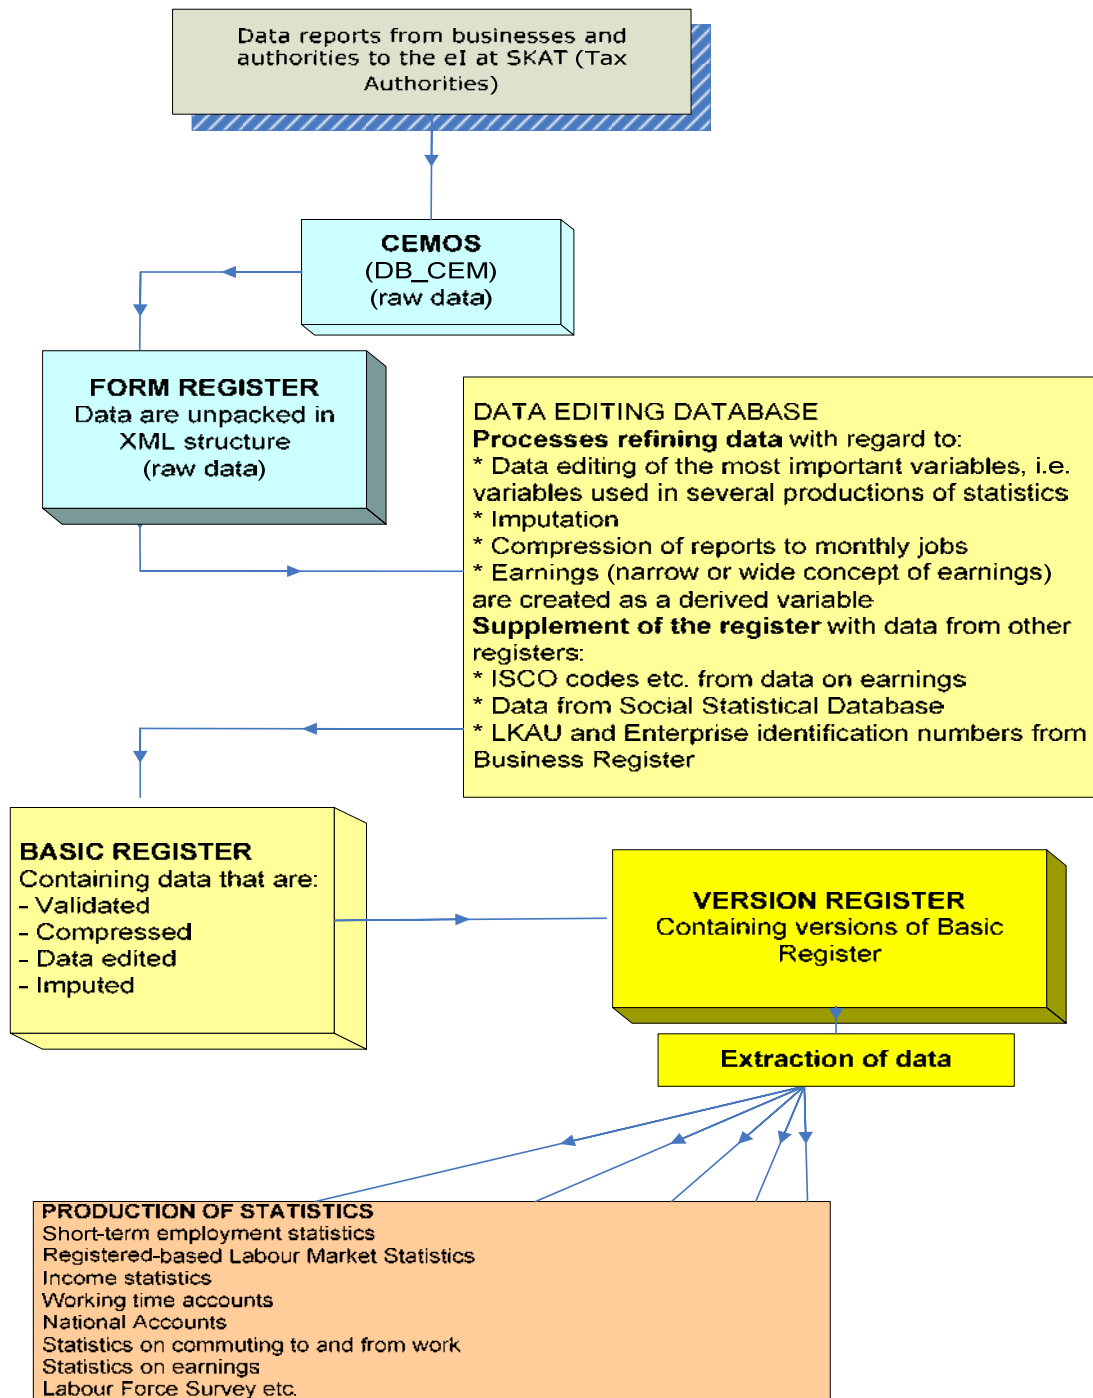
Data reports from businesses and authorities to the eI at SKAT (Tax Authorities)

CEMOS
(DB_CEM)
(raw data)

FORM REGISTER
Data are unpacked in XML structure
(raw data)

DATA EDITING DATABASE
**Processes refining data** with regard to:
* Data editing of the most important variables, i.e. variables used in several productions of statistics
* Imputation
* Compression of reports to monthly jobs
* Earnings (narrow or wide concept of earnings) are created as a derived variable
**Supplement of the register** with data from other registers:
* ISCO codes etc. from data on earnings
* Data from Social Statistical Database
* LKAU and Enterprise identification numbers from Business Register

BASIC REGISTER
Containing data that are:
- Validated
- Compressed
- Data edited
- Imputed

VERSION REGISTER
Containing versions of Basic Register

Extraction of data

PRODUCTION OF STATISTICS
Short-term employment statistics
Registered-based Labour Market Statistics
Income statistics
Working time accounts
National Accounts
Statistics on commuting to and from work
Statistics on earnings
Labour Force Survey etc.